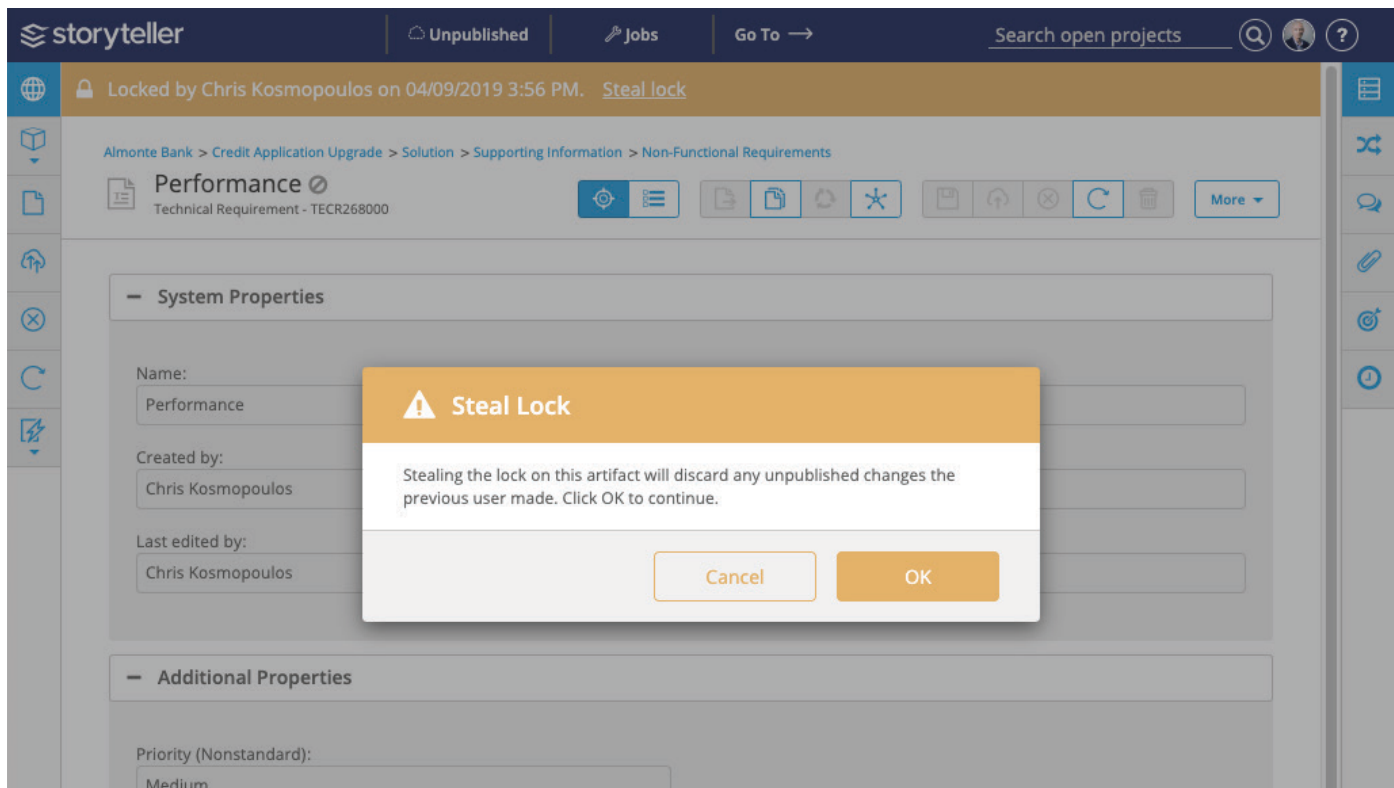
storyteller Unpublished Jobs Go To ⟶ Search open projects

Locked by Chris Kosmopoulos on 04/09/2019 3:56 PM. Steal lock

Almonte Bank > Credit Application Upgrade > Solution > Supporting Information > Non-Functional Requirements

Performance
Technical Requirement - TECR268000

More

− System Properties

Name:
Performance

Created by:
Chris Kosmopoulos

Last edited by:
Chris Kosmopoulos

− Additional Properties

Priority (Nonstandard):
Medium

Steal Lock

Stealing the lock on this artifact will discard any unpublished changes the previous user made. Click OK to continue.

Cancel OK